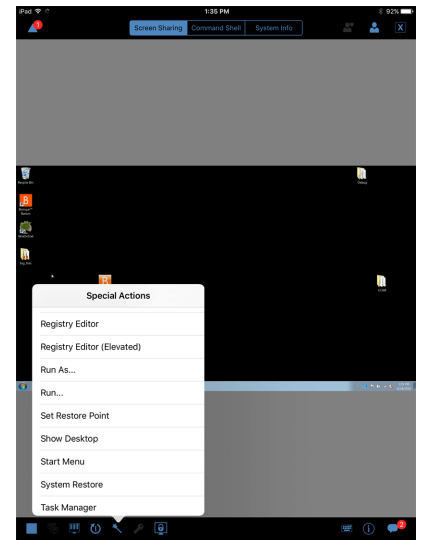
iPad
1:35 PM
92%
1
Screen Sharing
Command Shell
System Info
X

Recycle Bin
Debug

Special Actions
Registry Editor
Registry Editor (Elevated)
Run As...
Run...
Set Restore Point
Show Desktop
Start Menu
System Restore
Task Manager
2